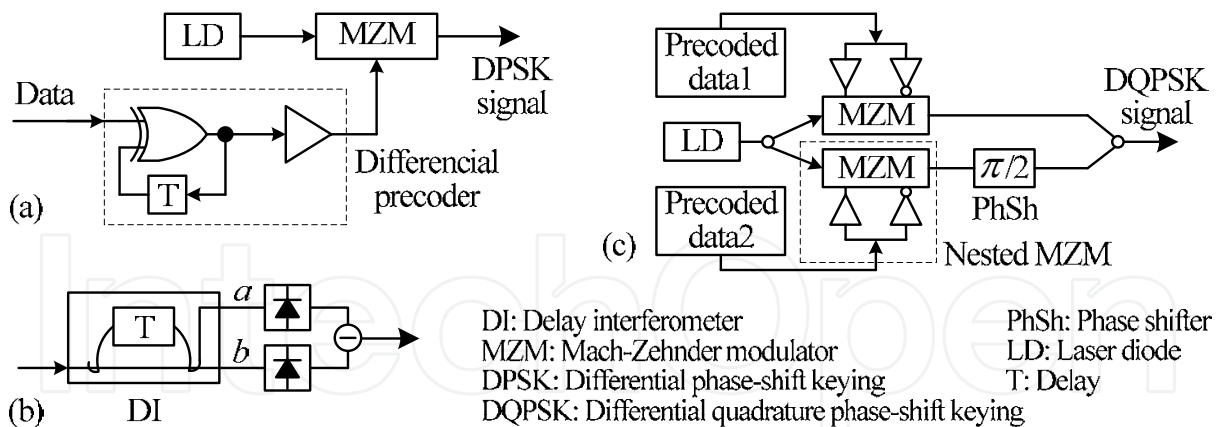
LD
MZM
DPSK signal
Data
Differencial precoder
T
(a)
Precoded data1
LD
MZM
MZM
$\pi/2$
PhSh
DQPSK signal
Precoded data2
(c)
Nested MZM
T
$a$
$b$
(b)
DI
DI: Delay interferometer
MZM: Mach-Zehnder modulator
DPSK: Differential phase-shift keying
DQPSK: Differential quadrature phase-shift keying
PhSh: Phase shifter
LD: Laser diode
T: Delay